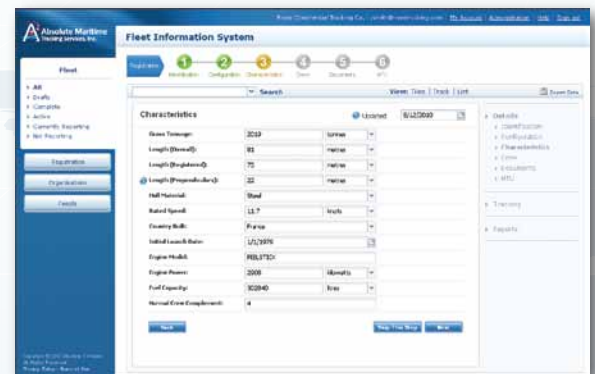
Absolute Maritime Tracking Services Inc.

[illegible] | My Account | Administration | Help | Sign out

Fleet Information System

Registration

1 Identification 2 Configuration 3 Characteristics 4 Crew 5 Documents 6 MTU

Fleet

All
Drafts
Complete
Active
Currently Reporting
Not Reporting

Registration

Organization

Vessels

Search

View: Tiles | Track | List

Export Data

Characteristics

Updated 8/12/2010

| | | |
|---|---|---|
| Gross Tonnage: | 2010 | tonnes |
| Length (Overall): | 81 | metres |
| Length (Registered): | 75 | metres |
| Length (Perpendiculars): | 22 | metres |
| Hull Material: | Steel | |
| Rated Speed: | 13.7 | knots |
| Country Built: | France | |
| Initial Launch Date: | 1/1/1970 | |
| Engine Model: | FEELSTECH | |
| Engine Power: | 2000 | kilowatts |
| Fuel Capacity: | 302840 | litres |
| Normal Crew Complement: | 4 | |

Back

Skip This Step

Next

Details
Identification
Configuration
Characteristics
Crew
Documents
MTU

Tracking

Reports

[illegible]